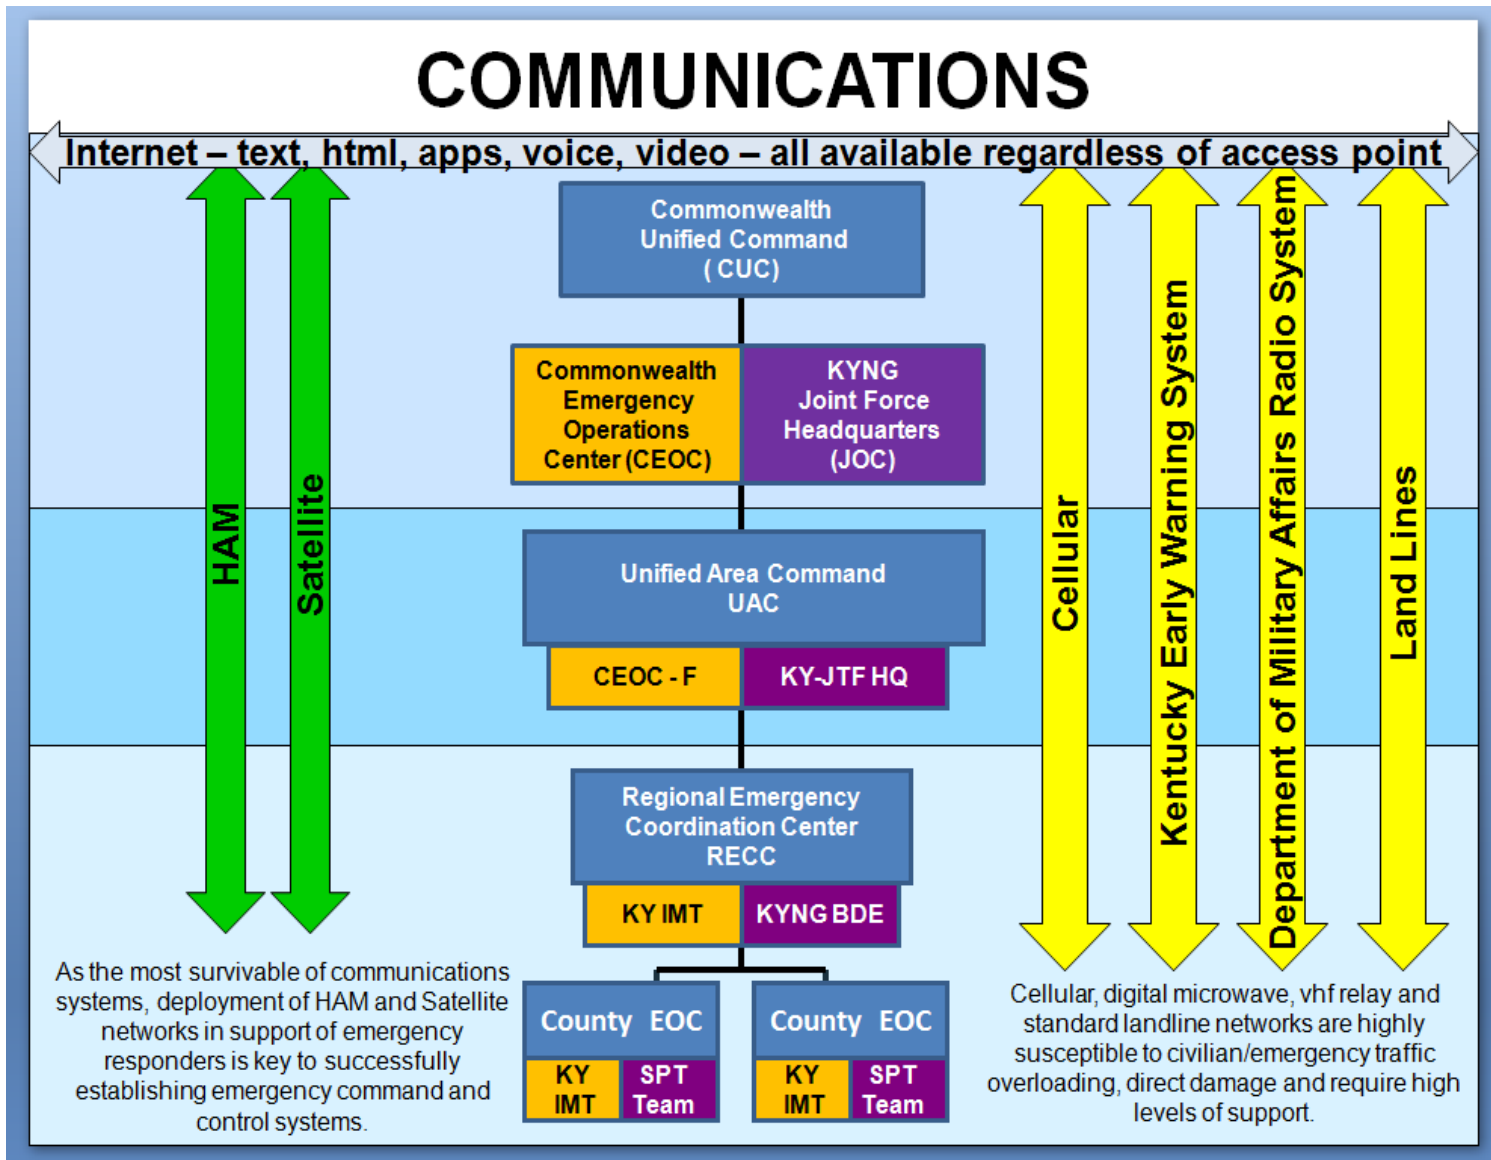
COMMUNICATIONS

Internet – text, html, apps, voice, video – all available regardless of access point

HAM

Satellite

Commonwealth Unified Command (CUC)

Commonwealth Emergency Operations Center (CEOC)

KYNG Joint Force Headquarters (JOC)

Unified Area Command UAC

CEOC - F

KY-JTF HQ

Regional Emergency Coordination Center RECC

KY IMT

KYNG BDE

County EOC

KY IMT

SPT Team

County EOC

KY IMT

SPT Team

Cellular

Kentucky Early Warning System

Department of Military Affairs Radio System

Land Lines

As the most survivable of communications systems, deployment of HAM and Satellite networks in support of emergency responders is key to successfully establishing emergency command and control systems.

Cellular, digital microwave, vhf relay and standard landline networks are highly susceptible to civilian/emergency traffic overloading, direct damage and require high levels of support.